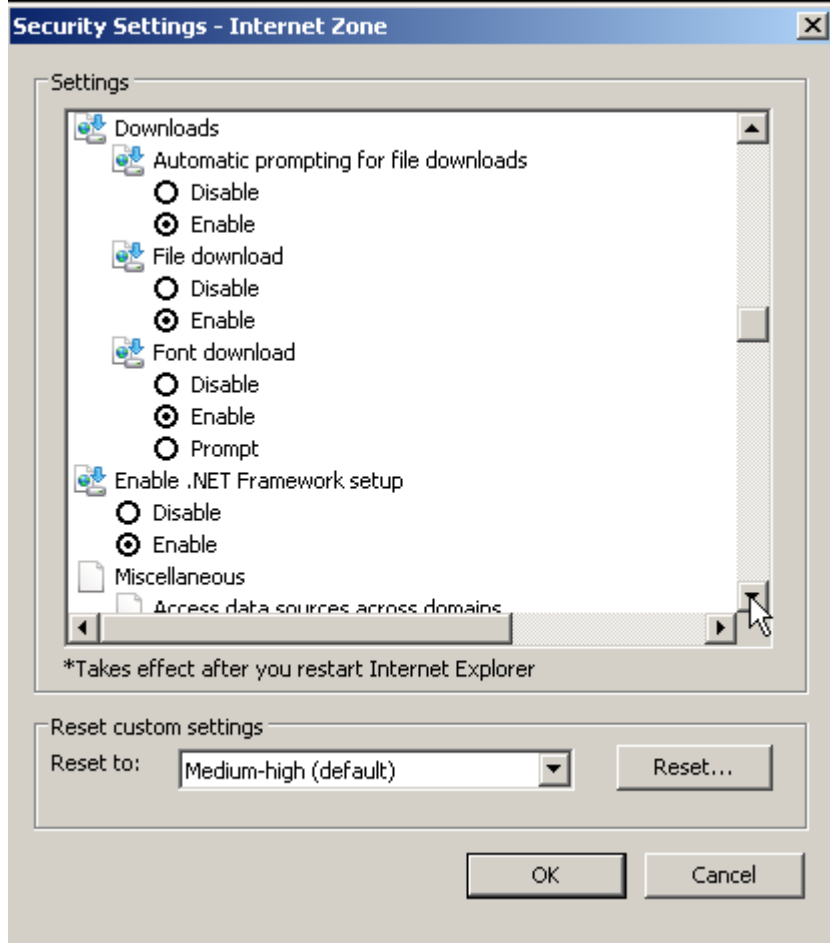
Security Settings - Internet Zone

Settings

Downloads
Automatic prompting for file downloads
Disable
Enable
File download
Disable
Enable
Font download
Disable
Enable
Prompt
Enable .NET Framework setup
Disable
Enable
Miscellaneous
Access data sources across domains

*Takes effect after you restart Internet Explorer

Reset custom settings
Reset to: Medium-high (default)
Reset...

OK
Cancel